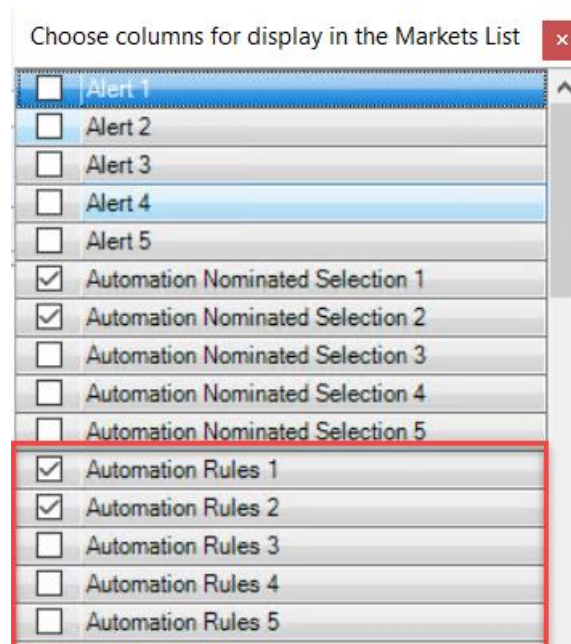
Choose columns for display in the Markets List

×

Alert 1
Alert 2
Alert 3
Alert 4
Alert 5
Automation Nominated Selection 1
Automation Nominated Selection 2
Automation Nominated Selection 3
Automation Nominated Selection 4
Automation Nominated Selection 5
Automation Rules 1
Automation Rules 2
Automation Rules 3
Automation Rules 4
Automation Rules 5